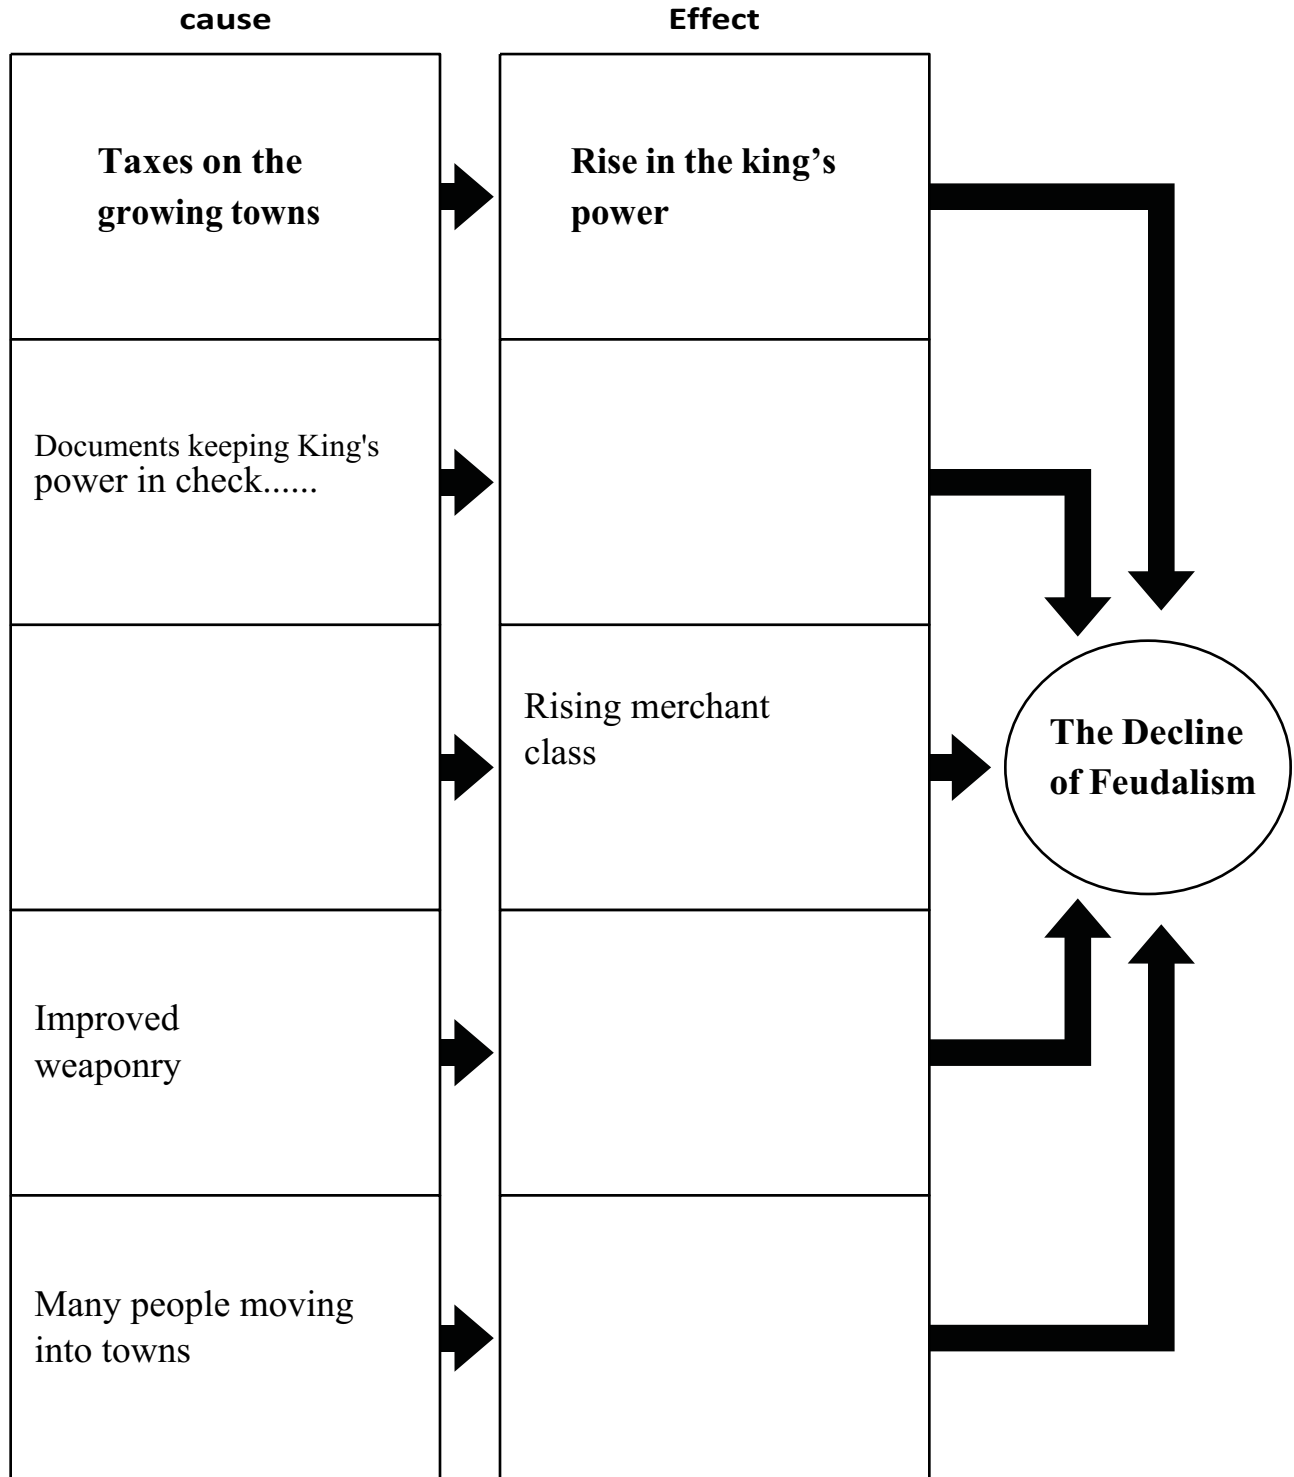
| cause | Effect |
|---|---|
| **Taxes on the growing towns** | **Rise in the king's power** |
| Documents keeping King's power in check...... | |
| | Rising merchant class |
| Improved weaponry | |
| Many people moving into towns | |

**The Decline of Feudalism**